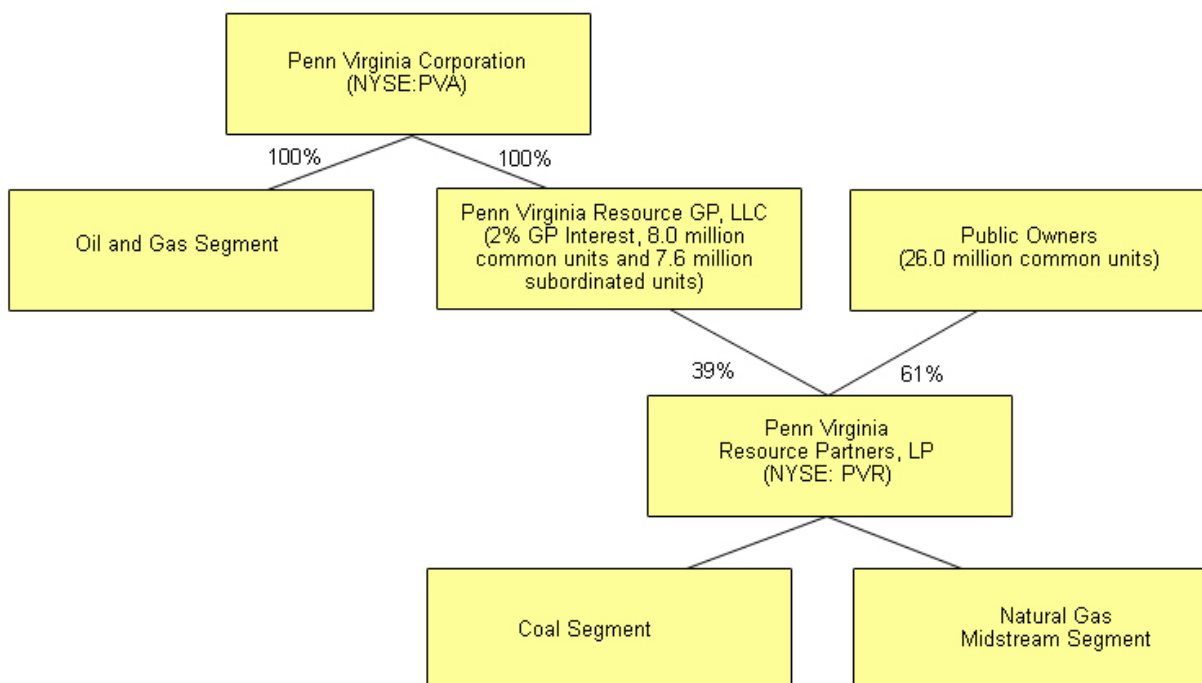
Penn Virginia Corporation
(NYSE:PVA)

100%

100%

Oil and Gas Segment

Penn Virginia Resource GP, LLC
(2% GP Interest, 8.0 million common units and 7.6 million subordinated units)

Public Owners
(26.0 million common units)

39%

61%

Penn Virginia
Resource Partners, LP
(NYSE: PVR)

Coal Segment

Natural Gas
Midstream Segment